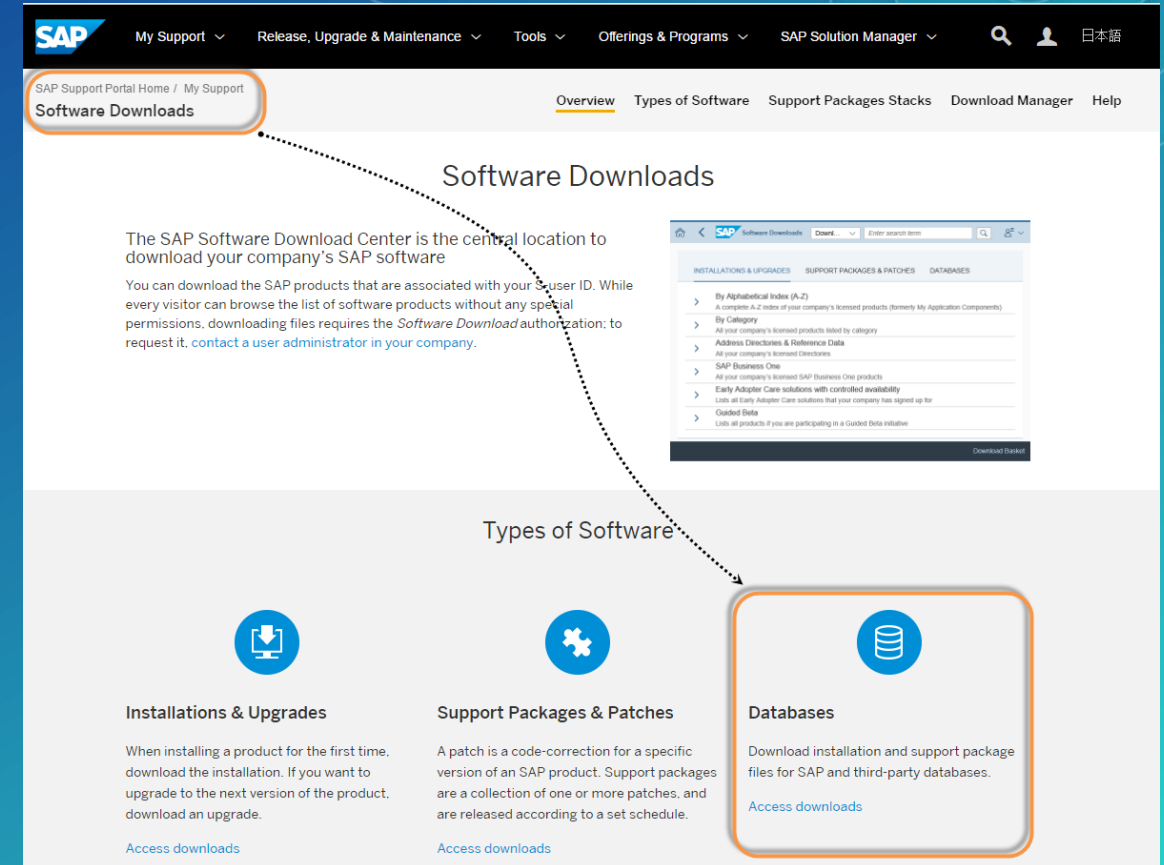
SAP My Support Release, Upgrade & Maintenance Tools Offerings & Programs SAP Solution Manager 日本語

SAP Support Portal Home / My Support
Software Downloads

Overview Types of Software Support Packages Stacks Download Manager Help

Software Downloads

The SAP Software Download Center is the central location to download your company's SAP software

You can download the SAP products that are associated with your S-user ID. While every visitor can browse the list of software products without any special permissions, downloading files requires the *Software Download* authorization; to request it, contact a user administrator in your company.

SAP Software Downloads Downl... Enter search term

INSTALLATIONS & UPGRADES SUPPORT PACKAGES & PATCHES DATABASES

By Alphabetical Index (A-Z)
A complete A-Z index of your company's licensed products (formerly My Application Components)
By Category
All your company's licensed products listed by category
Address Directories & Reference Data
All your company's licensed Directories
SAP Business One
All your company's licensed SAP Business One products
Early Adopter Care solutions with controlled availability
Lists all Early Adopter Care solutions that your company has signed up for
Guided Beta
Lists all products if you are participating in a Guided Beta initiative

Download Basket

Types of Software

Installations & Upgrades

When installing a product for the first time, download the installation. If you want to upgrade to the next version of the product, download an upgrade.

Access downloads

Support Packages & Patches

A patch is a code-correction for a specific version of an SAP product. Support packages are a collection of one or more patches, and are released according to a set schedule.

Access downloads

Databases

Download installation and support package files for SAP and third-party databases.

Access downloads